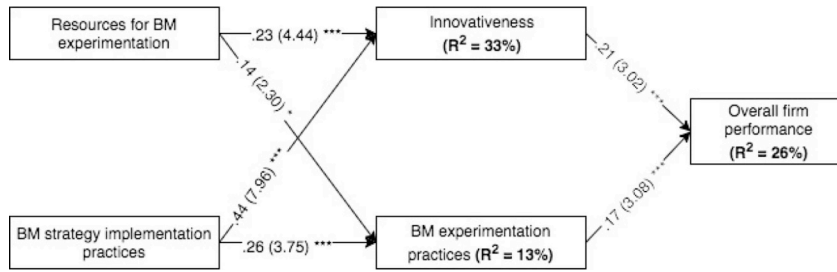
Resources for BM experimentation

.23 (4.44) ***

Innovativeness
($R^2$ = 33%)

.14 (2.30) *

.21 (3.02) ***

Overall firm performance
($R^2$ = 26%)

.44 (7.96) ***

BM strategy implementation practices

.26 (3.75) ***

BM experimentation practices ($R^2$ = 13%)

.17 (3.08) ***